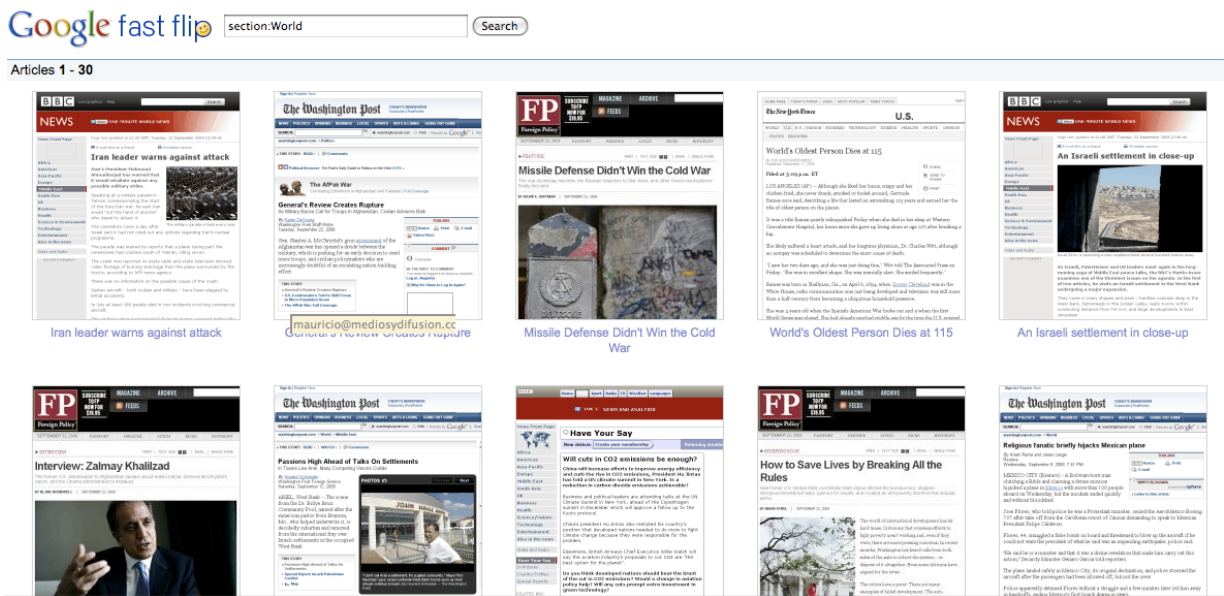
Google fast flip section:World Search

Articles 1 - 30

BBC NEWS

Iran leader warns against attack

Iran leader warns against attack

The Washington Post

The AfPak War

General's Review Creates Rupture

mauricio@mediosydifusion.cc

General's Review Creates Rupture

FP Foreign Policy

Missile Defense Didn't Win the Cold War

Missile Defense Didn't Win the Cold War

The New York Times U.S.

World's Oldest Person Dies at 115

World's Oldest Person Dies at 115

BBC NEWS

An Israeli settlement in close-up

An Israeli settlement in close-up

FP Foreign Policy

Interview: Zalmay Khalilzad

The Washington Post

Passions High Ahead of Talks On Settlements

Have Your Say

Will cuts in CO2 emissions be enough?

FP Foreign Policy

How to Save Lives by Breaking All the Rules

The Washington Post

Religious fanatic briefly hijacks Mexican plane